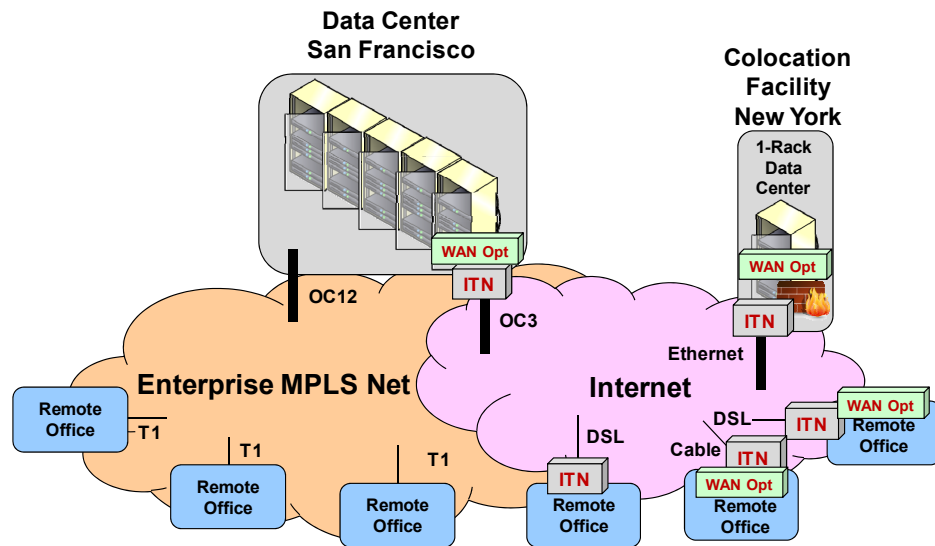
Data Center San Francisco

Colocation Facility New York

1-Rack Data Center

WAN Opt

ITN

OC12

OC3

WAN Opt

ITN

Ethernet

Enterprise MPLS Net

Internet

Remote Office

T1

T1

T1

Remote Office

Remote Office

DSL

ITN

Remote Office

DSL

ITN

WAN Opt

Remote Office

Cable

ITN

WAN Opt

Remote Office